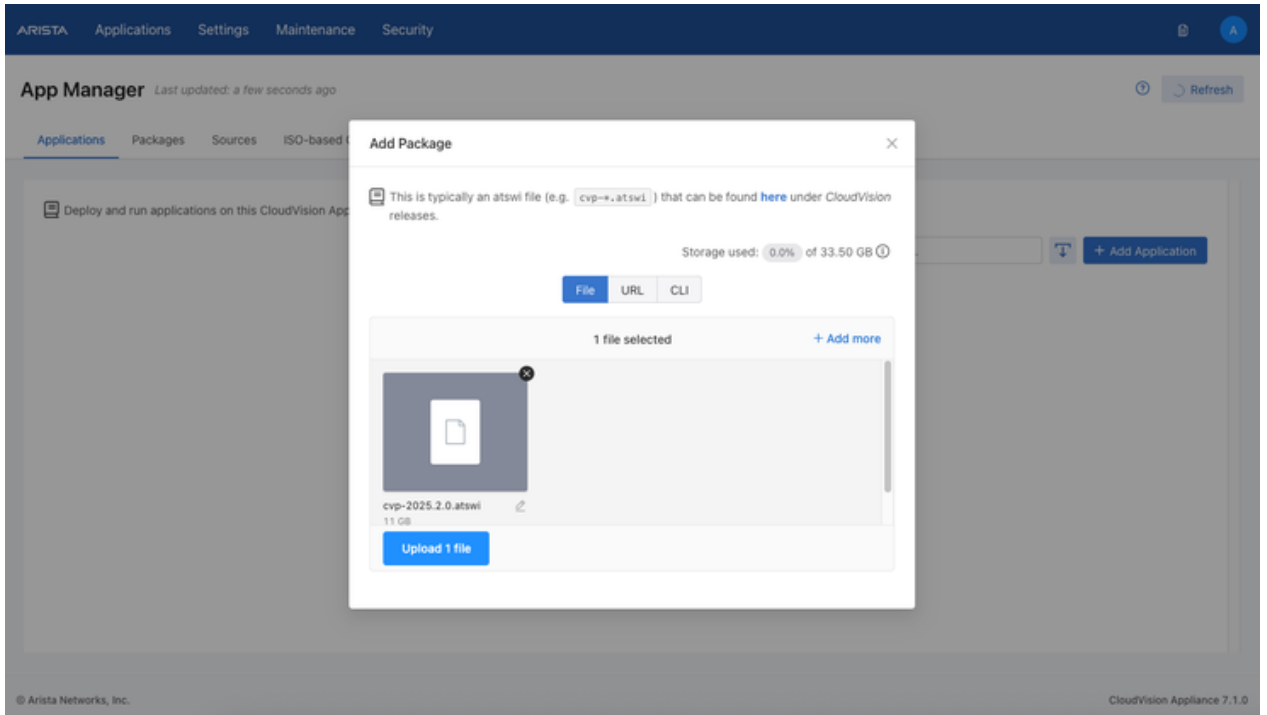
ARISTA Applications Settings Maintenance Security

A

App Manager Last updated: a few seconds ago

Refresh

Applications Packages Sources ISO-based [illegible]

Deploy and run applications on this CloudVision App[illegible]

+ Add Application

Add Package

This is typically an atswi file (e.g. cvp-*.atswi ) that can be found here under CloudVision releases.

Storage used: 0.0% of 33.50 GB

File URL CLI

1 file selected

+ Add more

cvp-2025.2.0.atswi
11 GB

Upload 1 file

© Arista Networks, Inc.

CloudVision Appliance 7.1.0